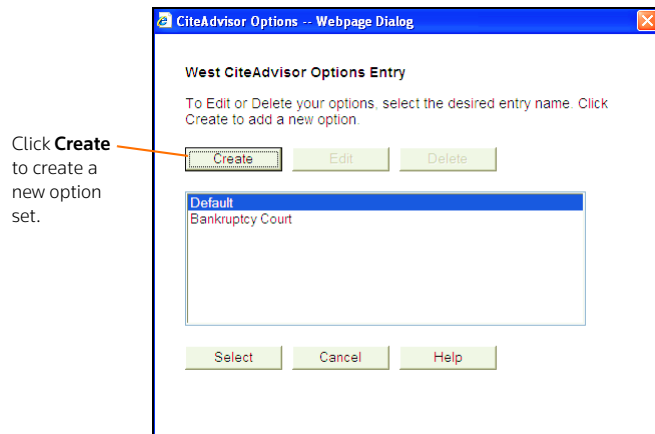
Click **Create** to create a new option set.

CiteAdvisor Options -- Webpage Dialog

West CiteAdvisor Options Entry

To Edit or Delete your options, select the desired entry name. Click Create to add a new option.

Create

Edit

Delete

Default
Bankruptcy Court

Select

Cancel

Help